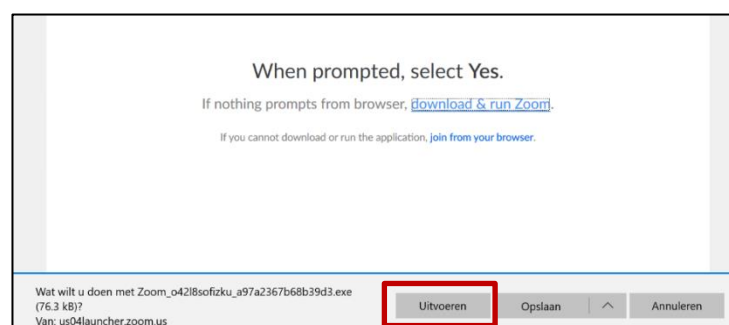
When prompted, select Yes.

If nothing prompts from browser, download & run Zoom.

If you cannot download or run the application, join from your browser.

Wat wilt u doen met Zoom_o42l8sofizku_a97a2367b68b39d3.exe (76.3 kB)?
Van: us04launcher.zoom.us

Uitvoeren

Opslaan

^

Annuleren